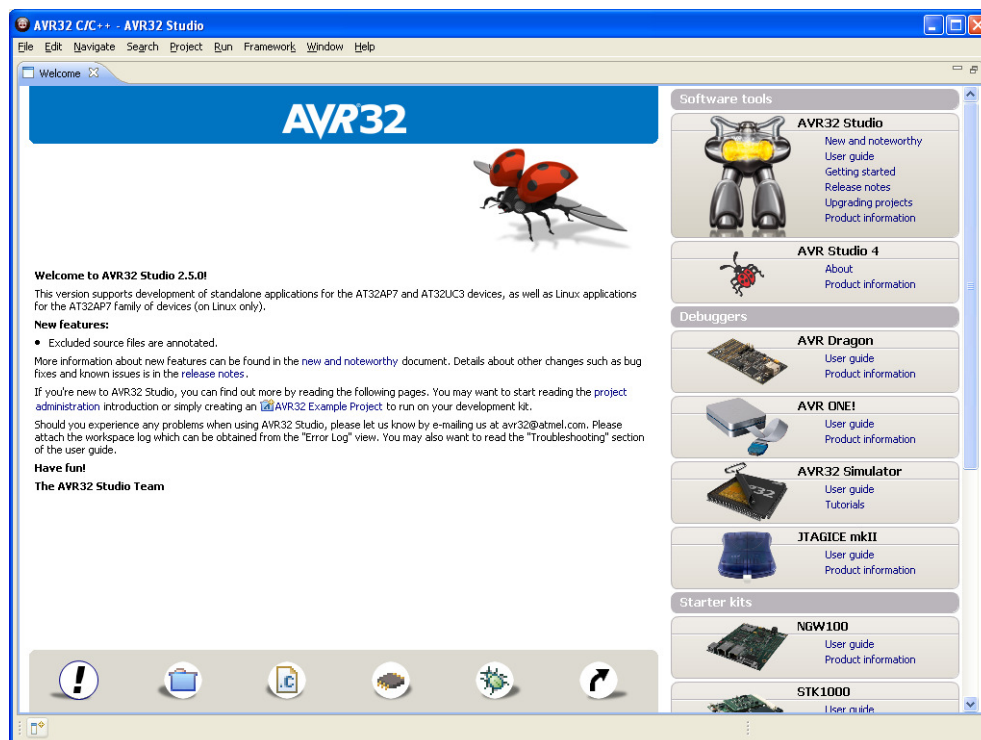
AVR32 C/C++ - AVR32 Studio

File Edit Navigate Search Project Run Framework Window Help

Welcome

AVR32

Welcome to AVR32 Studio 2.5.0!

This version supports development of standalone applications for the AT32AP7 and AT32UC3 devices, as well as Linux applications for the AT32AP7 family of devices (on Linux only).

New features:

• Excluded source files are annotated.

More information about new features can be found in the new and noteworthy document. Details about other changes such as bug fixes and known issues is in the release notes.

If you're new to AVR32 Studio, you can find out more by reading the following pages. You may want to start reading the project administration introduction or simply creating an AVR32 Example Project to run on your development kit.

Should you experience any problems when using AVR32 Studio, please let us know by e-mailing us at avr32@atmel.com. Please attach the workspace log which can be obtained from the "Error Log" view. You may also want to read the "Troubleshooting" section of the user guide.

Have fun!

The AVR32 Studio Team

Software tools

AVR32 Studio
New and noteworthy
User guide
Getting started
Release notes
Upgrading projects
Product information

AVR Studio 4
About
Product information

Debuggers

AVR Dragon
User guide
Product information

AVR ONE!
User guide
Product information

AVR32 Simulator
User guide
Tutorials

JTAGICE mkII
User guide
Product information

Starter kits

NGW100
User guide
Product information

STK1000
User guide